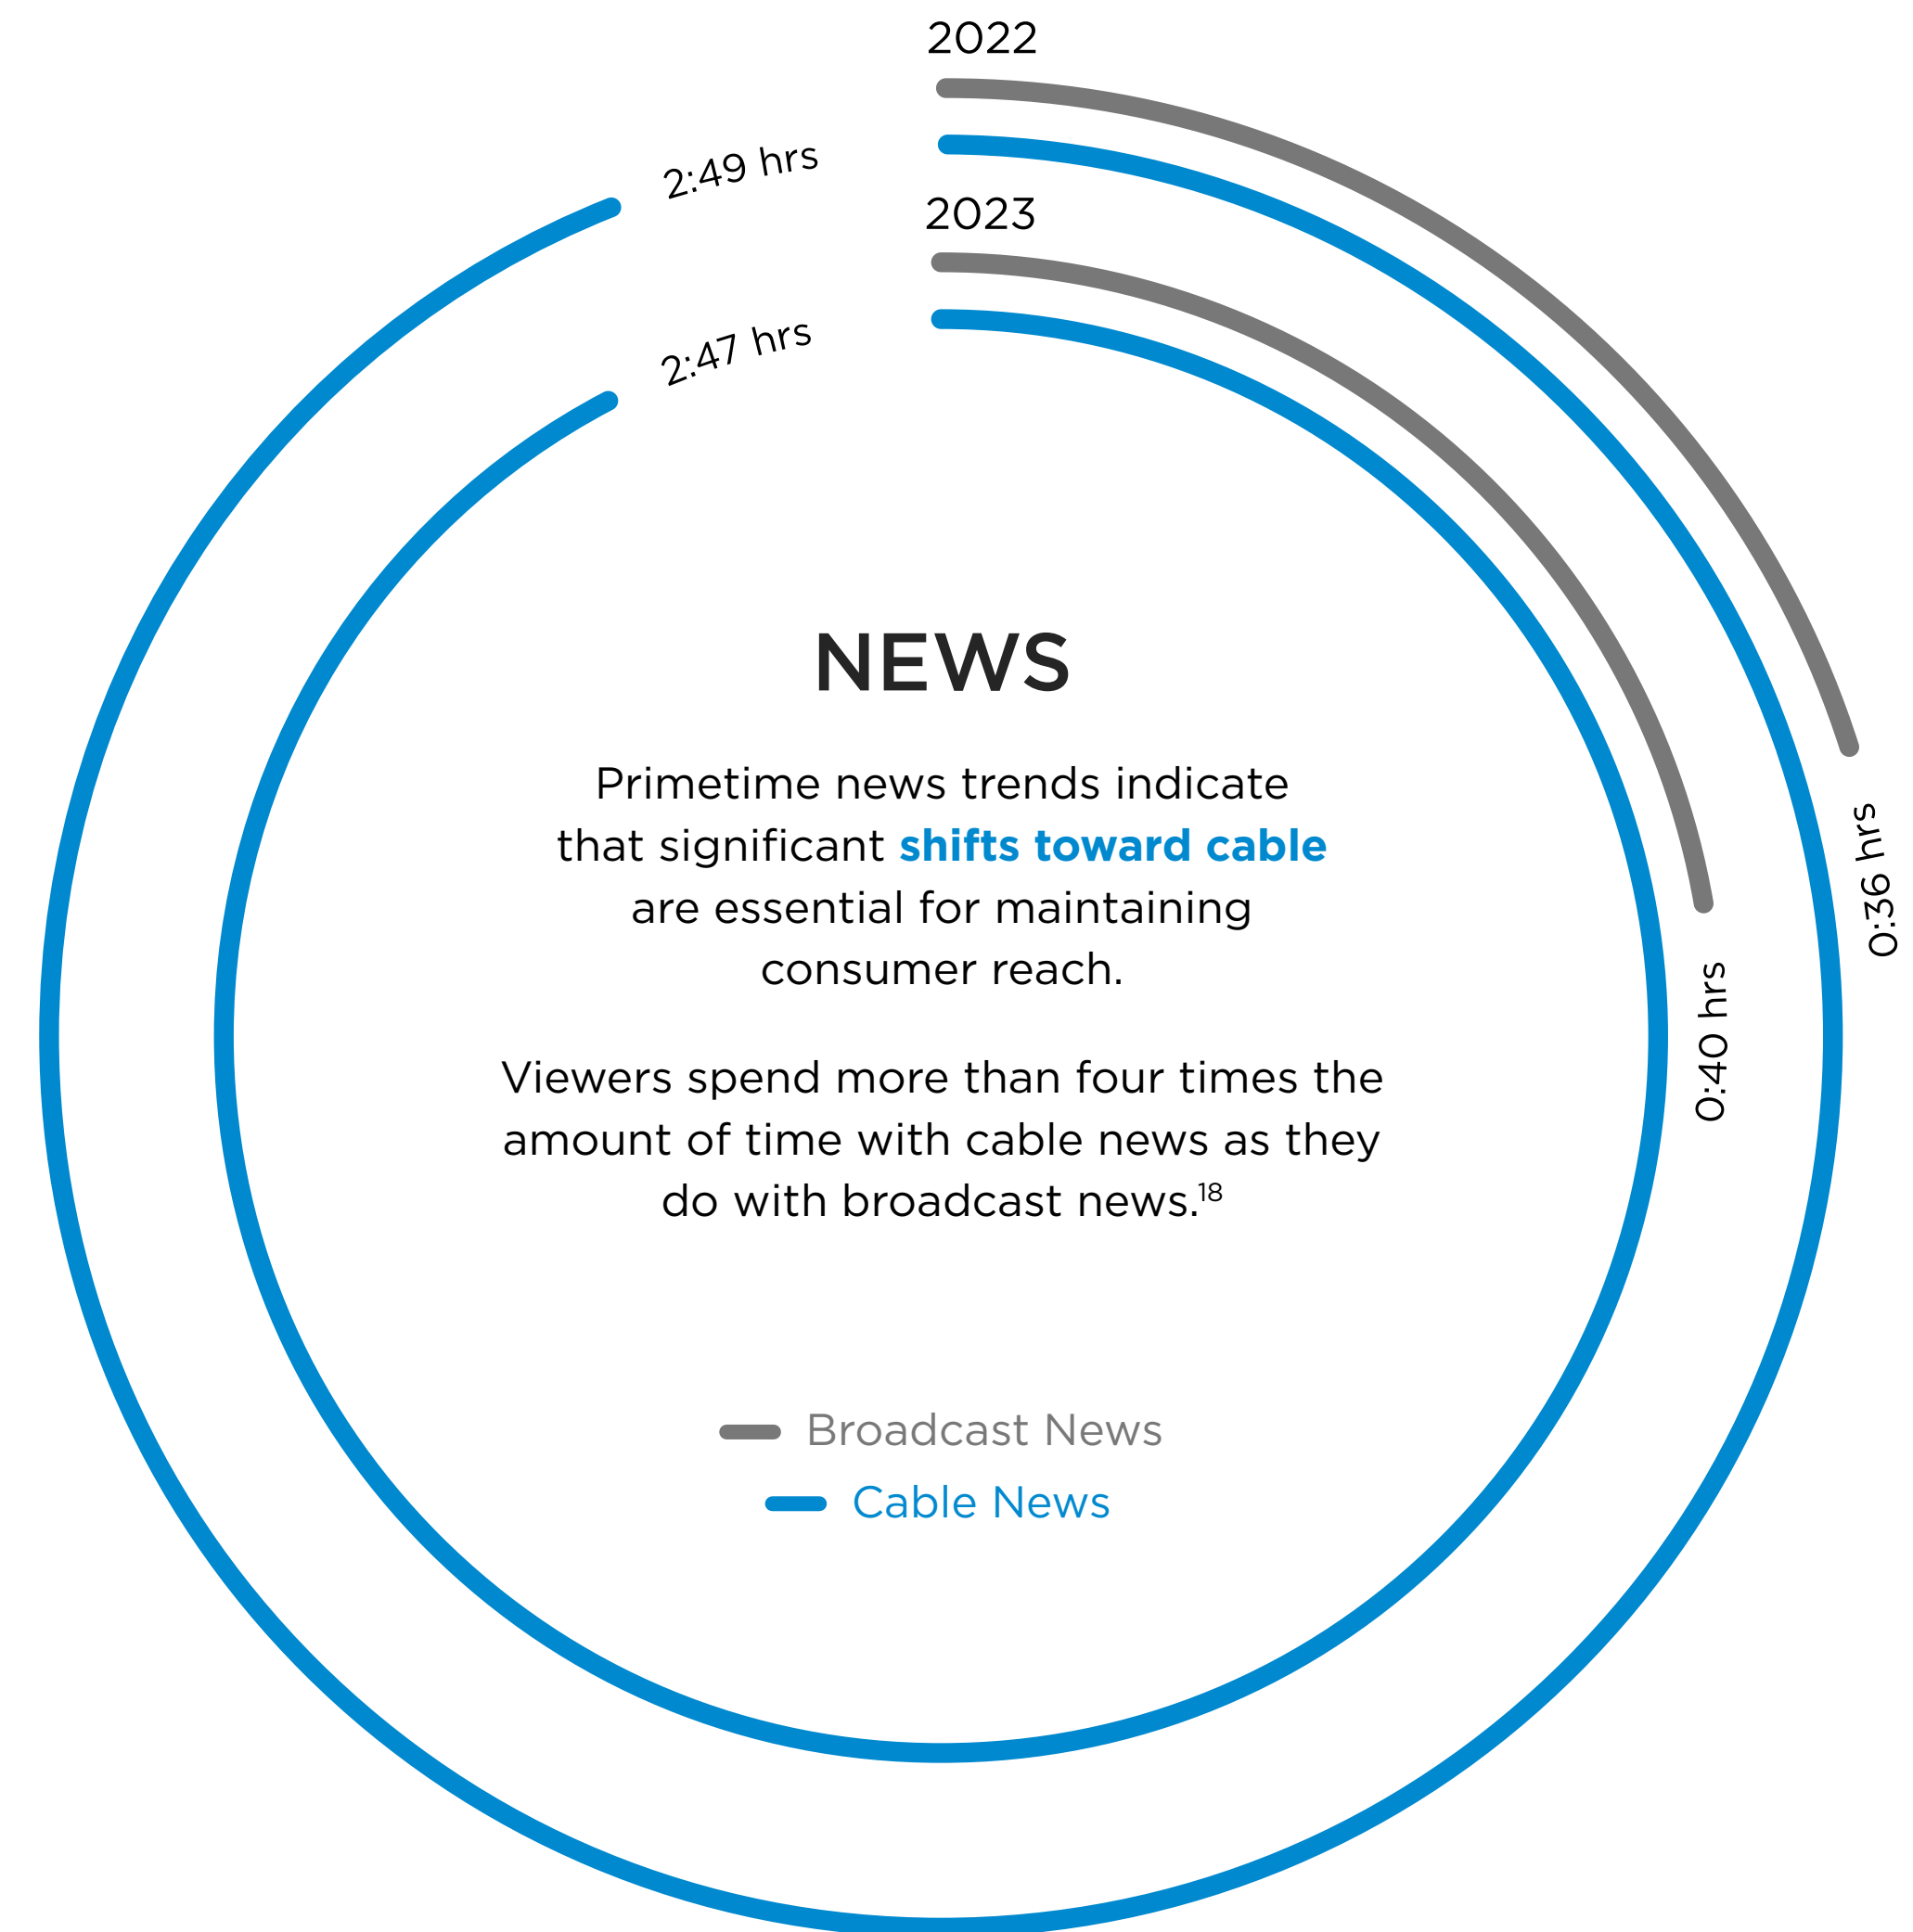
2022

2:49 hrs

2023

2:47 hrs

0:36 hrs

0:40 hrs

NEWS

Primetime news trends indicate that significant shifts toward cable are essential for maintaining consumer reach.

Viewers spend more than four times the amount of time with cable news as they do with broadcast news.$^{18}$

Broadcast News
Cable News